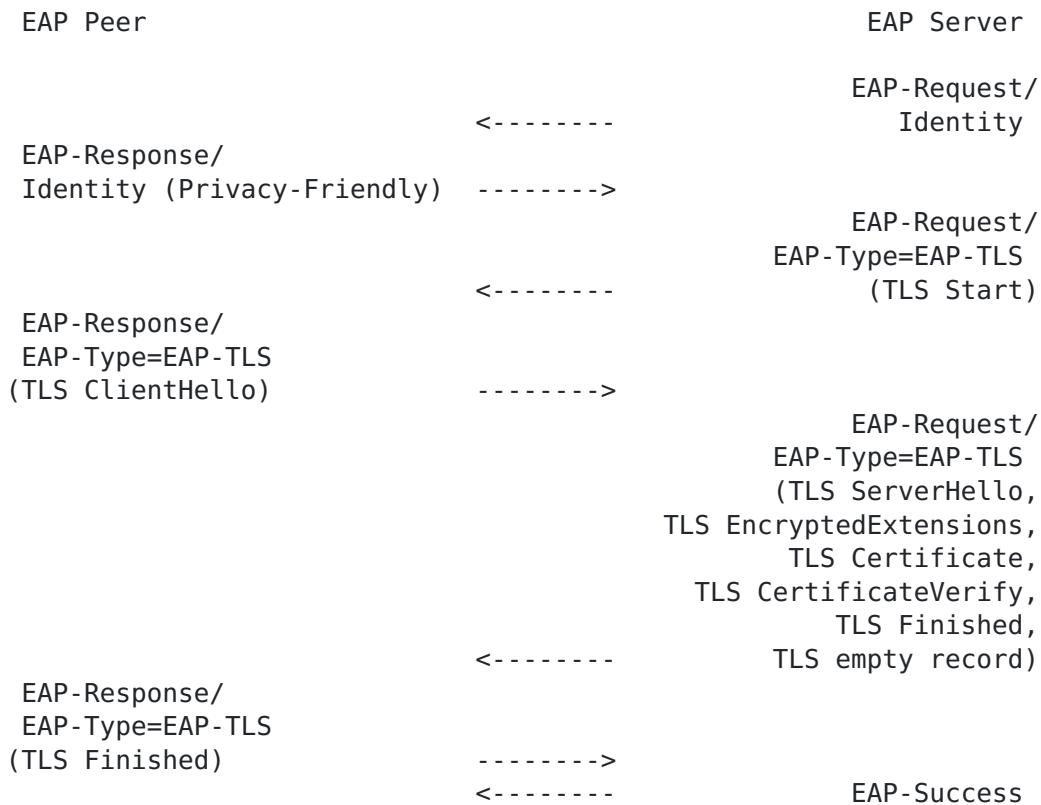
EAP Peer                                               EAP Server

                                                        EAP-Request/
                             <--------                    Identity
EAP-Response/
Identity (Privacy-Friendly)  -------->
                                                        EAP-Request/
                                                  EAP-Type=EAP-TLS
                             <--------                 (TLS Start)
EAP-Response/
EAP-Type=EAP-TLS
(TLS ClientHello)            -------->
                                                        EAP-Request/
                                                  EAP-Type=EAP-TLS
                                                  (TLS ServerHello,
                                           TLS EncryptedExtensions,
                                                   TLS Certificate,
                                             TLS CertificateVerify,
                                                      TLS Finished,
                             <--------            TLS empty record)
EAP-Response/
EAP-Type=EAP-TLS
(TLS Finished)               -------->
                             <--------                 EAP-Success